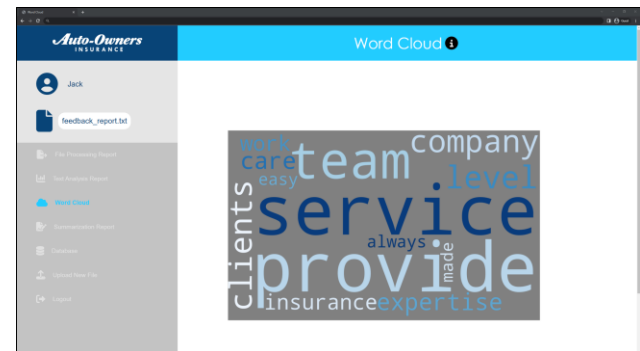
Word Cloud

Auto-Owners INSURANCE

Word Cloud

Jack

feedback_report.txt

File Processing Report

Text Analysis Report

Word Cloud

Summarization Report

Database

Upload New File

Logout

work
company
team
care
level
easy
service
clients
always
made
provide
insurance
expertise